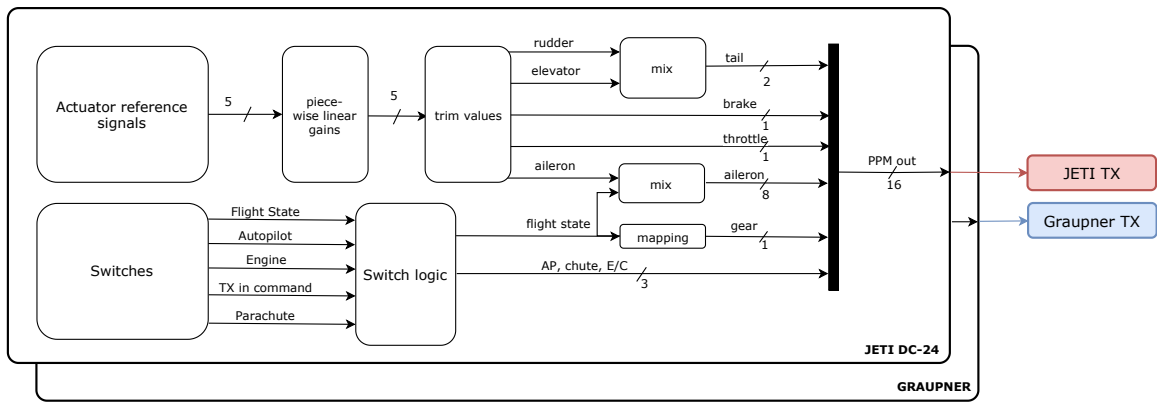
Actuator reference signals

5

piece-wise linear gains

5

trim values

rudder

elevator

mix

tail

2

brake

1

throttle

1

aileron

mix

aileron

8

PPM out

16

JETI TX

Graupner TX

Switches

Flight State

Autopilot

Engine

TX in command

Parachute

Switch logic

flight state

mapping

gear

1

AP, chute, E/C

3

JETI DC-24

GRAUPNER